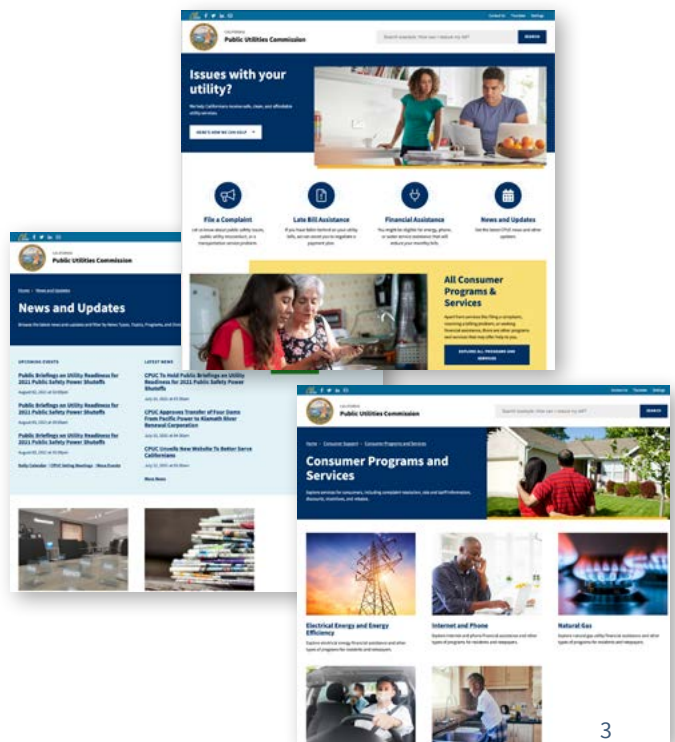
CALIFORNIA
Public Utilities Commission

Contact Us Translate Settings

Search example: How can I reduce my bill?
SEARCH

Issues with your utility?

We help Californians receive safe, clean, and affordable utility services.

HERE'S HOW WE CAN HELP

File a Complaint

Late Bill Assistance

Financial Assistance

News and Updates

All Consumer Programs & Services

EXPLORE ALL PROGRAMS AND SERVICES

CALIFORNIA
Public Utilities Commission

Home > News and Updates

News and Updates

UPCOMING EVENTS

Public Briefings on Utility Readiness for 2021 Public Safety Power Shutoffs

Public Briefings on Utility Readiness for 2021 Public Safety Power Shutoffs

Public Briefings on Utility Readiness for 2021 Public Safety Power Shutoffs

LATEST NEWS

CPUC To Hold Public Briefings on Utility Readiness for 2021 Public Safety Power Shutoffs

CPUC Approves Transfer of Four Dams From Pacific Power to Klamath River Renewal Corporation

CPUC Unveils New Website To Better Serve Californians

More News

CALIFORNIA
Public Utilities Commission

Contact Us Translate Settings

Search example: How can I reduce my bill?
SEARCH

Home > Consumer Support > Consumer Programs and Services

Consumer Programs and Services

Electrical Energy and Energy Efficiency

Internet and Phone

Natural Gas

3